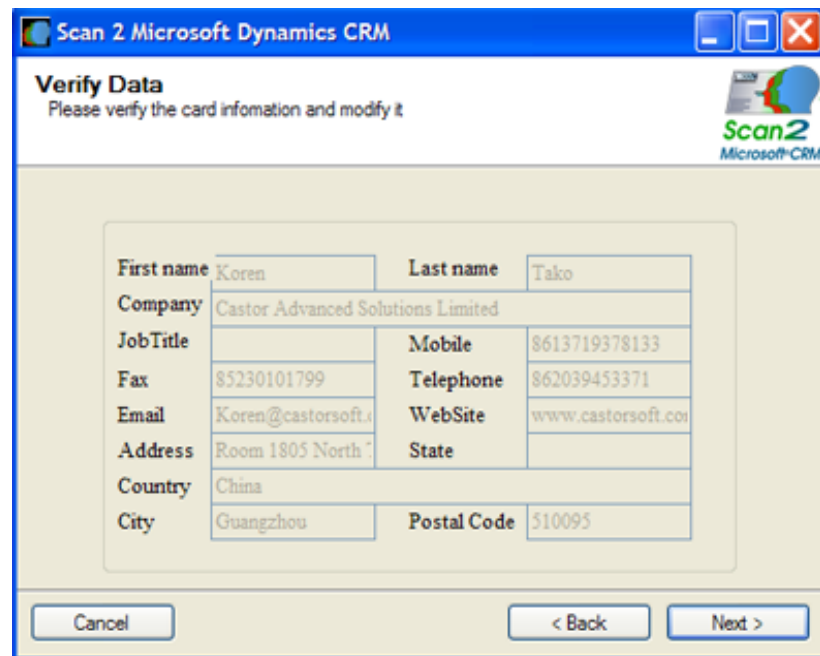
Scan 2 Microsoft Dynamics CRM

Verify Data
Please verify the card infomation and modify it

Scan2
Microsoft CRM

First name Koren
Last name Tako
Company Castor Advanced Solutions Limited
JobTitle
Mobile 8613719378133
Fax 85230101799
Telephone 862039453371
Email Koren@castorsoft.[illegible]
WebSite www.castorsoft.co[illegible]
Address Room 1805 North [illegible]
State
Country China
City Guangzhou
Postal Code 510095

Cancel
< Back
Next >